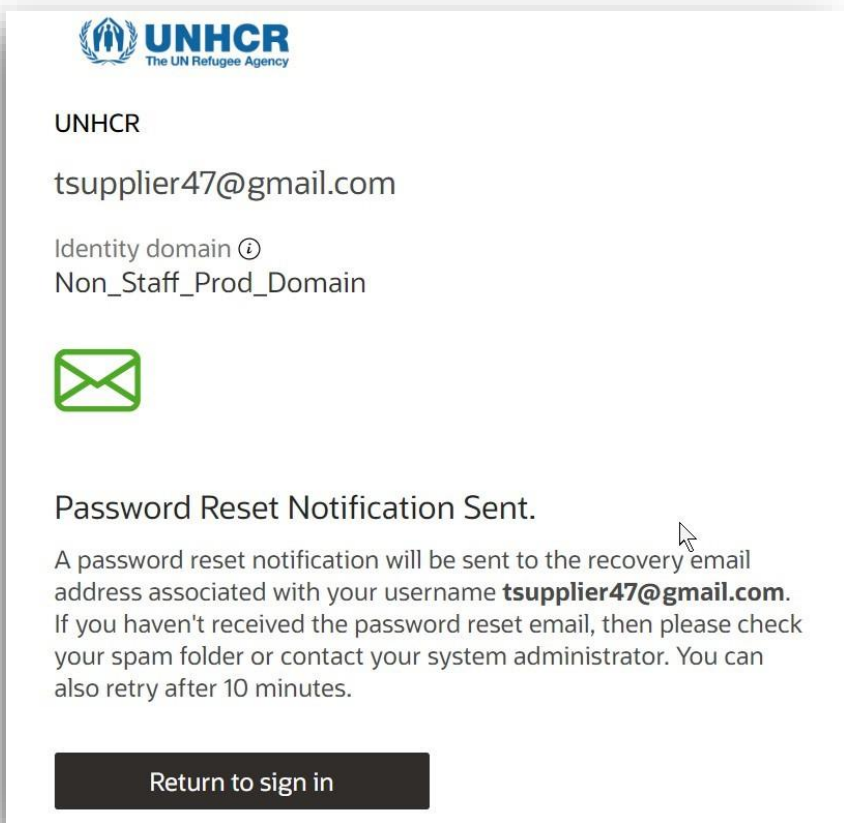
UNHCR
The UN Refugee Agency

UNHCR

tsupplier47@gmail.com

Identity domain ⓘ
Non_Staff_Prod_Domain

Password Reset Notification Sent.

A password reset notification will be sent to the recovery email address associated with your username **tsupplier47@gmail.com**. If you haven't received the password reset email, then please check your spam folder or contact your system administrator. You can also retry after 10 minutes.

Return to sign in